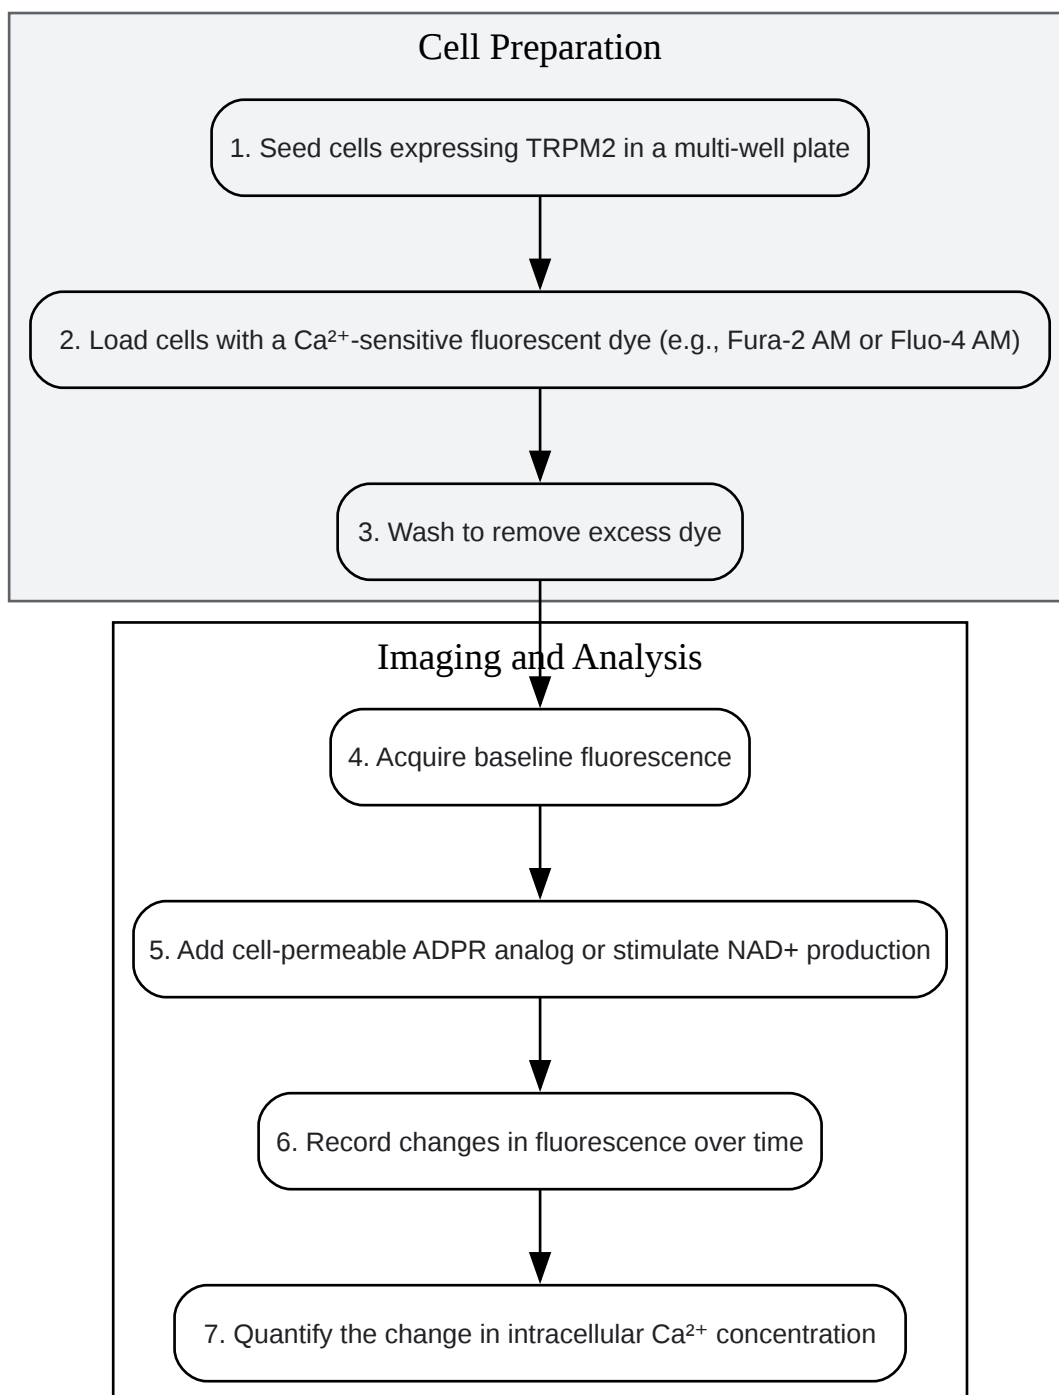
Cell Preparation

1. Seed cells expressing TRPM2 in a multi-well plate

2. Load cells with a $Ca^{2+}$-sensitive fluorescent dye (e.g., Fura-2 AM or Fluo-4 AM)

3. Wash to remove excess dye

Imaging and Analysis

4. Acquire baseline fluorescence

5. Add cell-permeable ADPR analog or stimulate NAD+ production

6. Record changes in fluorescence over time

7. Quantify the change in intracellular $Ca^{2+}$ concentration